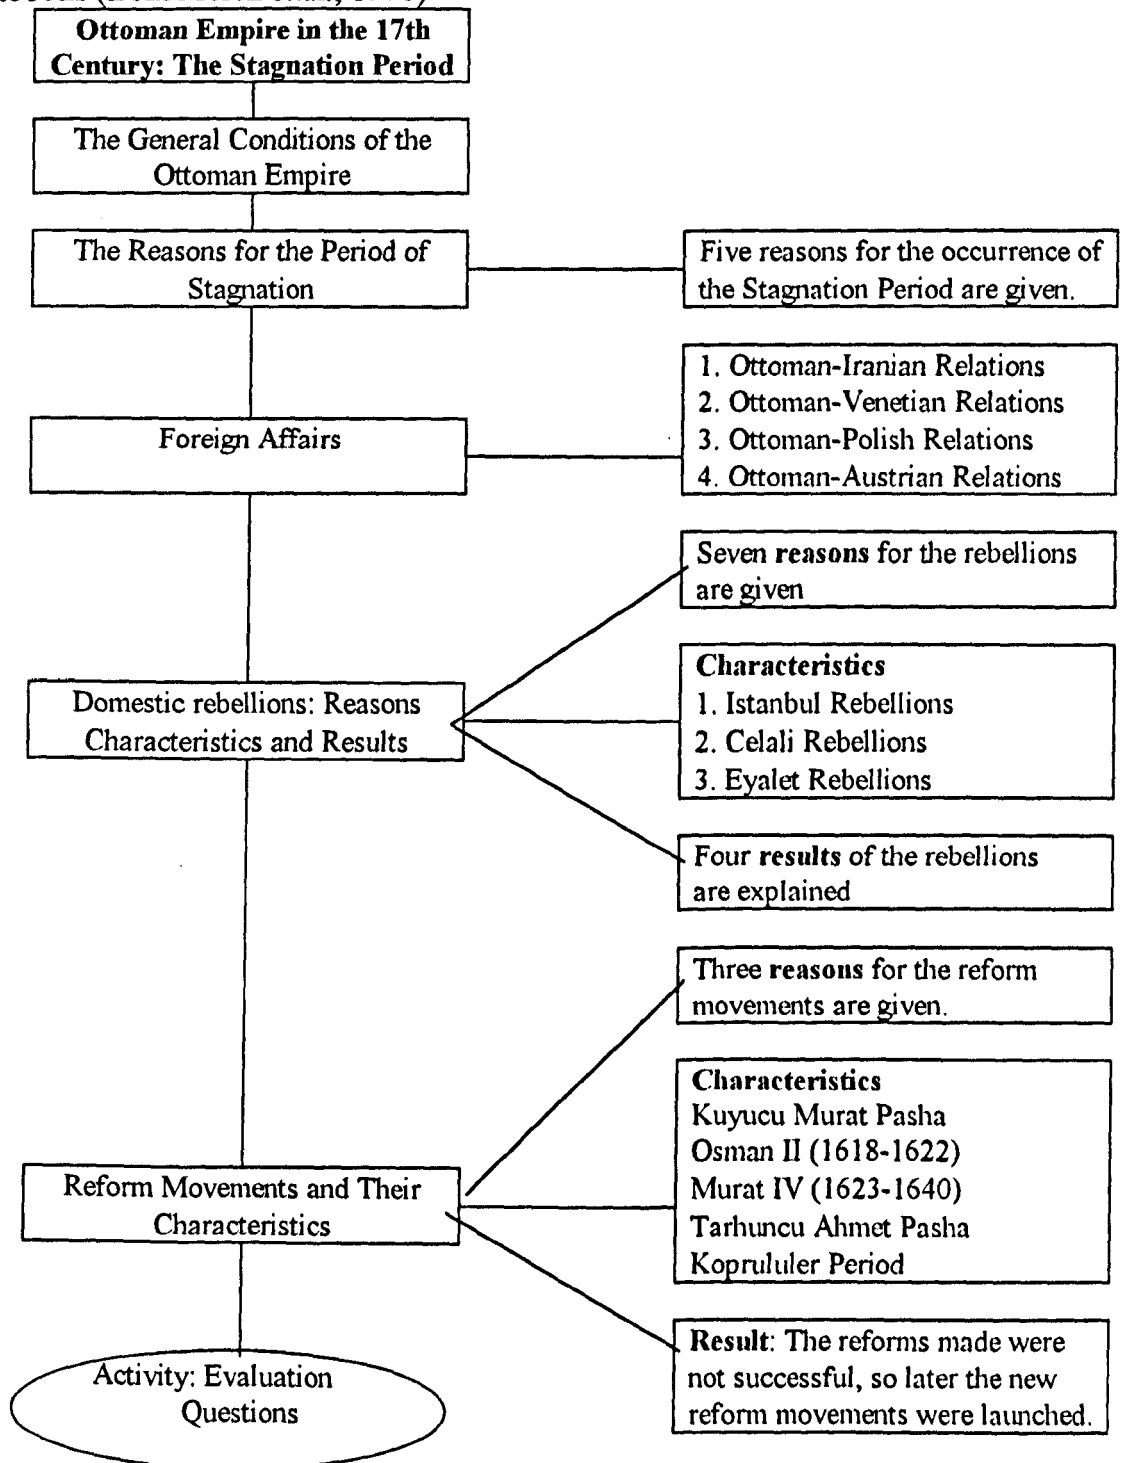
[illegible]

**Ottoman Empire in the 17th Century: The Stagnation Period**

The General Conditions of the Ottoman Empire

The Reasons for the Period of Stagnation

Five reasons for the occurrence of the Stagnation Period are given.

Foreign Affairs

1. Ottoman-Iranian Relations
2. Ottoman-Venetian Relations
3. Ottoman-Polish Relations
4. Ottoman-Austrian Relations

Domestic rebellions: Reasons Characteristics and Results

Seven **reasons** for the rebellions are given

**Characteristics**
1. Istanbul Rebellions
2. Celali Rebellions
3. Eyalet Rebellions

Four **results** of the rebellions are explained

Reform Movements and Their Characteristics

Three **reasons** for the reform movements are given.

**Characteristics**
Kuyucu Murat Pasha
Osman II (1618-1622)
Murat IV (1623-1640)
Tarhuncu Ahmet Pasha
Koprululer Period

**Result**: The reforms made were not successful, so later the new reform movements were launched.

Activity: Evaluation Questions